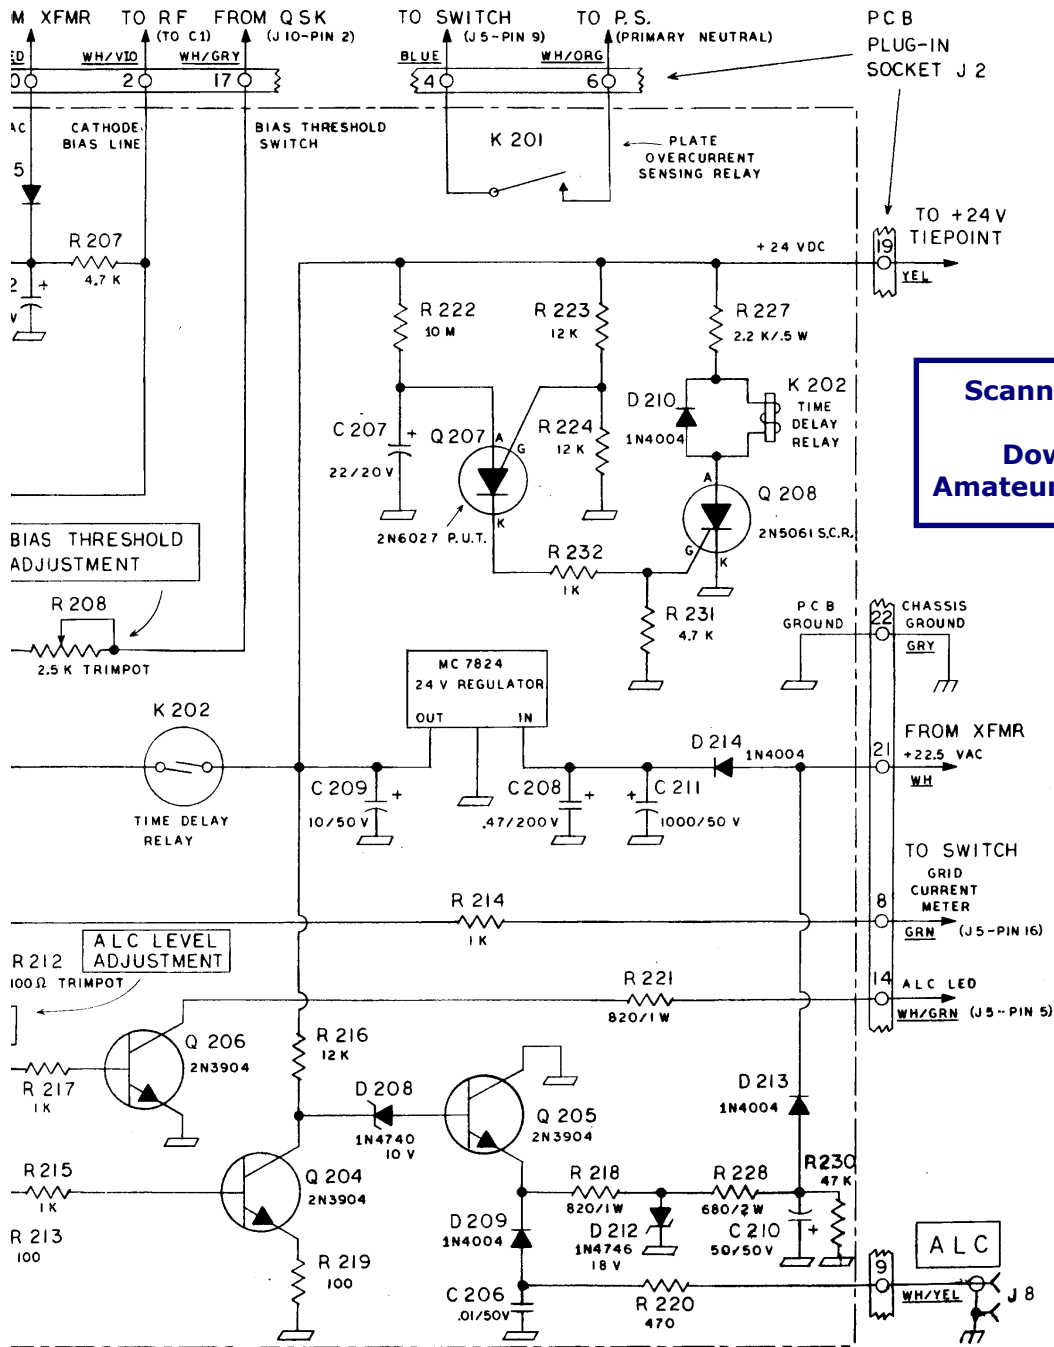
M XFMR TO RF FROM QSK TO SWITCH TO P.S. PCB PLUG-IN SOCKET J2
(TO C1) (J10-PIN 2) (J5-PIN 9) (PRIMARY NEUTRAL)
ED WH/VIO WH/GRY BLUE WH/ORG
0 2 17 4 6
AC CATHODE BIAS LINE BIAS THRESHOLD SWITCH K 201 PLATE OVERCURRENT SENSING RELAY
5
TO +24 V TIEPOINT
R 207 4.7 K
+24 VDC 19 YEL
R 222 10 M R 223 12 K R 227 2.2 K/.5 W
D 210 1N4004 K 202 TIME DELAY RELAY
C 207 22/20 V Q 207 A G K R 224 12 K
Q 208 A G K 2N5061 S.C.R.
2N6027 P.U.T.
BIAS THRESHOLD ADJUSTMENT
R 232 1 K
R 208 2.5 K TRIMPOT
R 231 4.7 K PCB GROUND 22 CHASSIS GROUND GRY
MC 7824 24 V REGULATOR OUT IN
K 202 TIME DELAY RELAY
C 209 10/50 V C 208 .47/200 V C 211 1000/50 V D 214 1N4004
FROM XFMR 21 +22.5 VAC WH
TO SWITCH GRID CURRENT METER 8 GRN (J5-PIN 16)
R 214 1 K
ALC LEVEL ADJUSTMENT R 212 100Ω TRIMPOT
R 221 820/1 W 14 ALC LED WH/GRN (J5-PIN 5)
Q 206 2N3904 R 216 12 K R 217 1 K
D 208 1N4740 10 V Q 205 2N3904 D 213 1N4004
R 215 1 K Q 204 2N3904 R 218 820/1 W R 228 680/2 W R230 47 K
R 213 100 D 209 1N4004 D 212 1N4746 18 V C 210 50/50 V
R 219 100 ALC
C 206 .01/50V R 220 470 9 WH/YEL J 8
Scann
Dov
Amateu